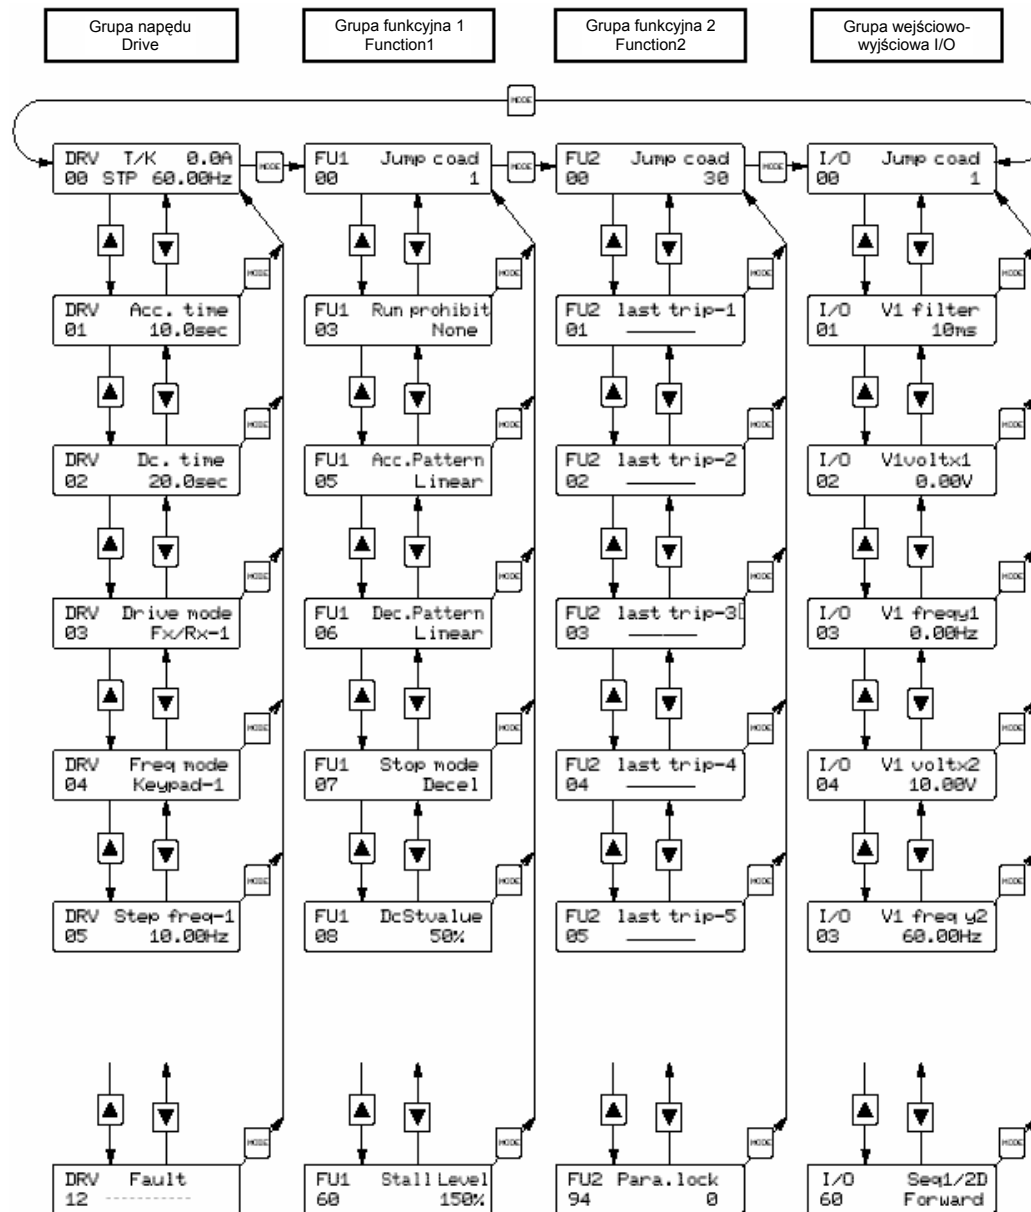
Grupa napędu
Drive

Grupa funkcyjna 1
Function1

Grupa funkcyjna 2
Function2

Grupa wejściowo-wyjściowa I/O

MODE

DRV T/K 0.0A
00 STP 60.00Hz

MODE

FU1 Jump coad
00 1

MODE

FU2 Jump coad
00 30

MODE

I/O Jump coad
00 1

▲ ▼ MODE

DRV Acc. time
01 10.0sec

FU1 Run prohibit
03 None

FU2 last trip-1
01 ———

I/O V1 filter
01 10ms

▲ ▼ MODE

DRV Dc. time
02 20.0sec

FU1 Acc.Pattern
05 Linear

FU2 last trip-2
02 ———

I/O V1voltx1
02 0.00V

▲ ▼ MODE

DRV Drive mode
03 Fx/Rx-1

FU1 Dec.Pattern
06 Linear

FU2 last trip-3
03 ———

I/O V1 freqy1
03 0.00Hz

▲ ▼ MODE

DRV Freq mode
04 Keypad-1

FU1 Stop mode
07 Decel

FU2 last trip-4
04 ———

I/O V1 voltx2
04 10.00V

▲ ▼ MODE

DRV Step freq-1
05 10.00Hz

FU1 DcStvalue
08 50%

FU2 last trip-5
05 ———

I/O V1 freq y2
03 60.00Hz

▲ ▼ MODE

DRV Fault
12 ----------

FU1 Stall Level
60 150%

FU2 Para.lock
94 0

I/O Seq1/2D
60 Forward